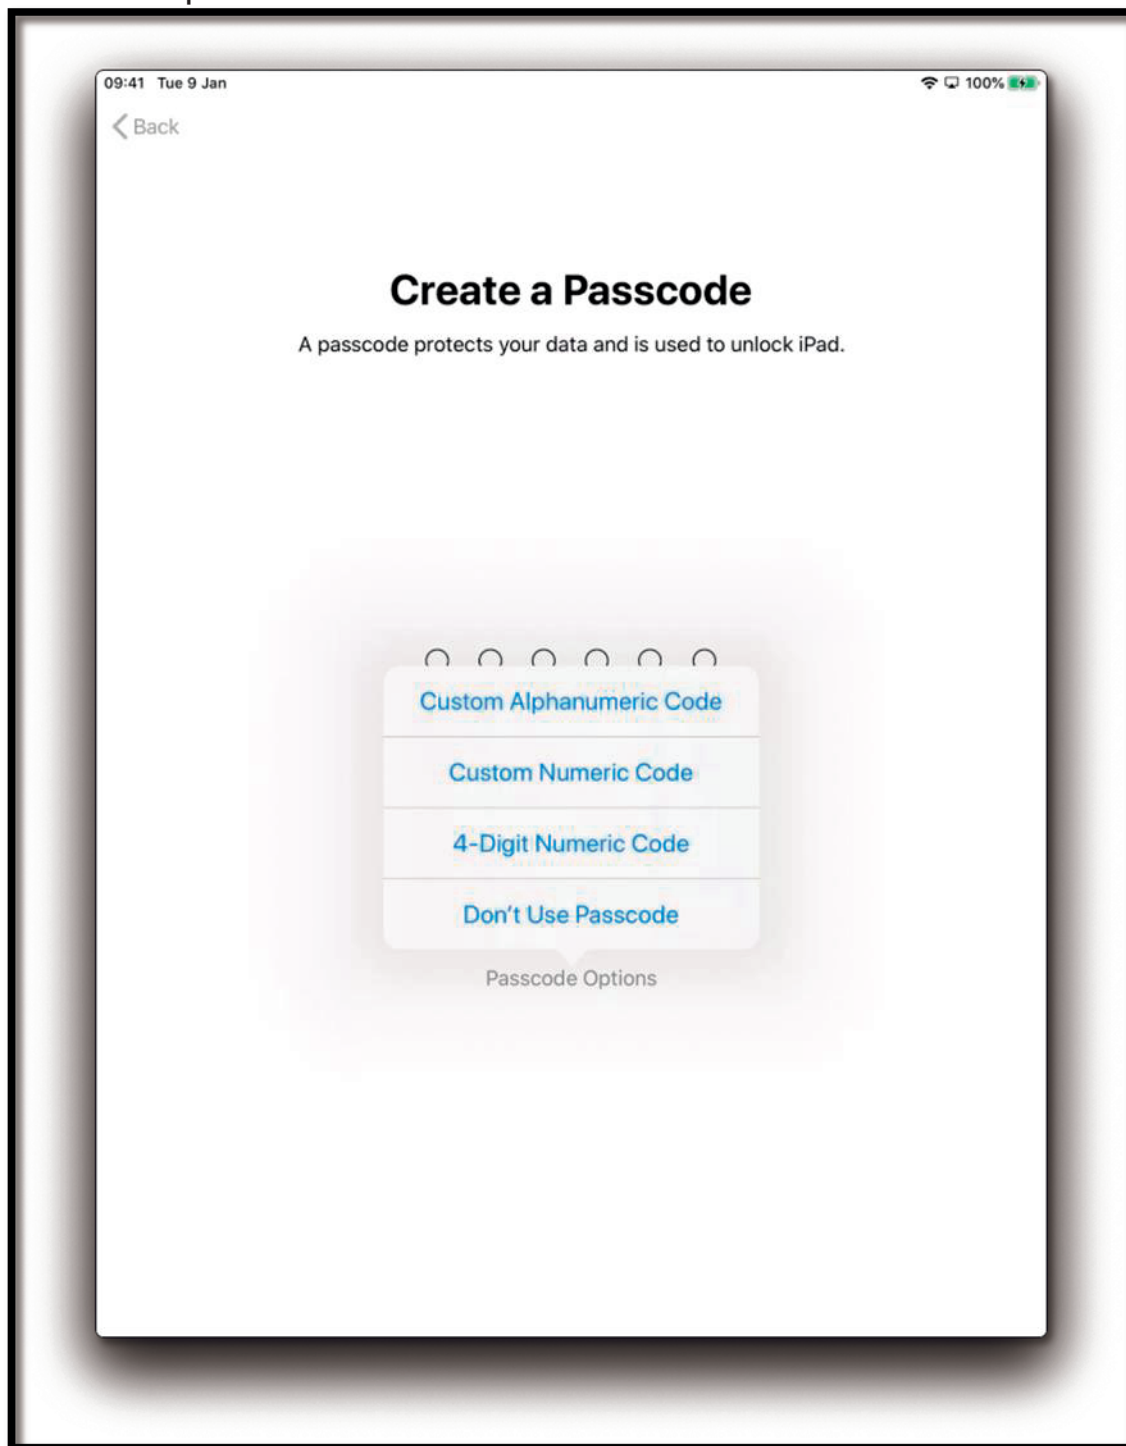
09:41 Tue 9 Jan
100%

Back

Create a Passcode

A passcode protects your data and is used to unlock iPad.

Custom Alphanumeric Code

Custom Numeric Code

4-Digit Numeric Code

Don't Use Passcode

Passcode Options